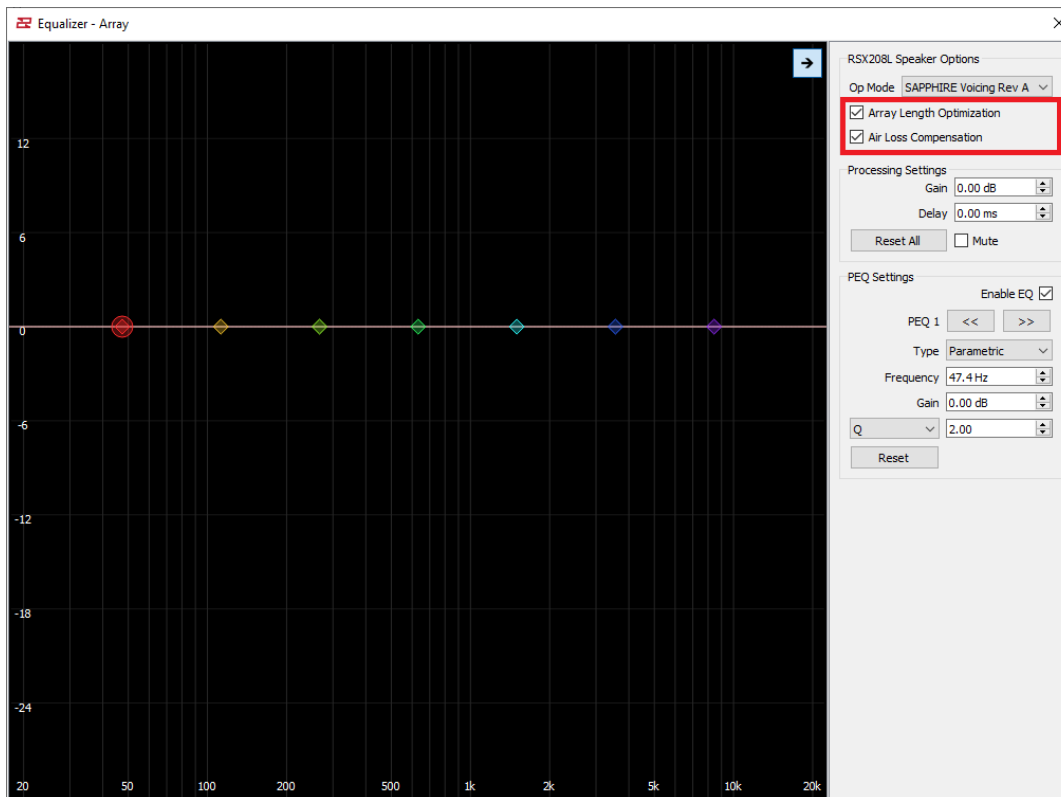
Equalizer - Array

12
6
0
-6
-12
-18
-24

20 50 100 200 500 1k 2k 5k 10k 20k

RSX208L Speaker Options
Op Mode SAPPHIRE Voicing Rev A
Array Length Optimization
Air Loss Compensation

Processing Settings
Gain 0.00 dB
Delay 0.00 ms
Reset All
Mute

PEQ Settings
Enable EQ
PEQ 1 << >>
Type Parametric
Frequency 47.4 Hz
Gain 0.00 dB
Q 2.00
Reset